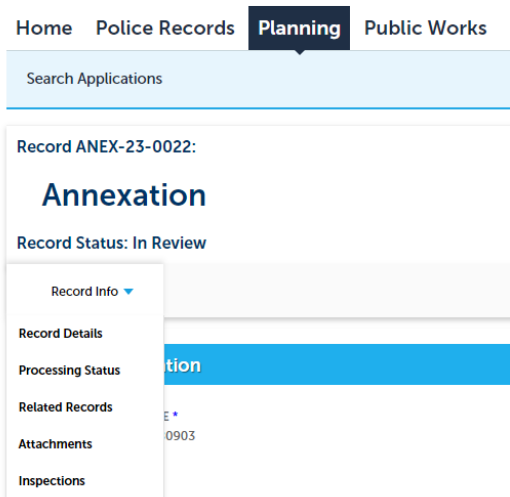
Home Police Records Planning Public Works

Search Applications

Record ANEX-23-0022:

Annexation

Record Status: In Review

Record Info

Record Details

Processing Status

Related Records

Attachments

Inspections

tion

E *

0903